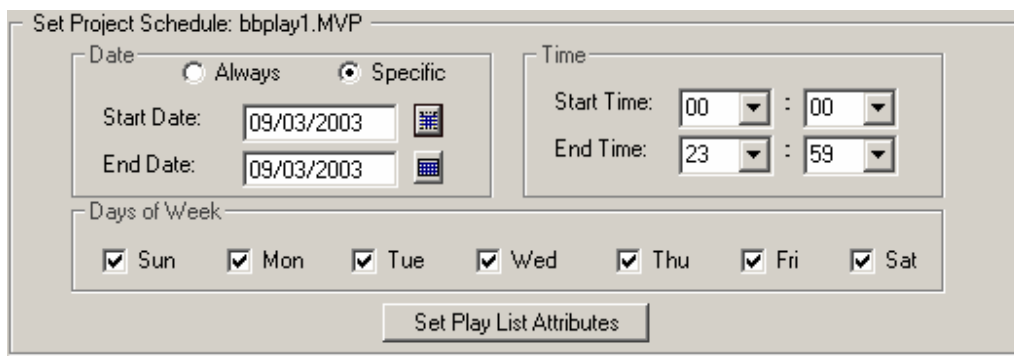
Set Project Schedule: bbplay1.MVP

Date

Always

Specific

Start Date: 09/03/2003

End Date: 09/03/2003

Time

Start Time: 00 : 00

End Time: 23 : 59

Days of Week

Sun Mon Tue Wed Thu Fri Sat

Set Play List Attributes